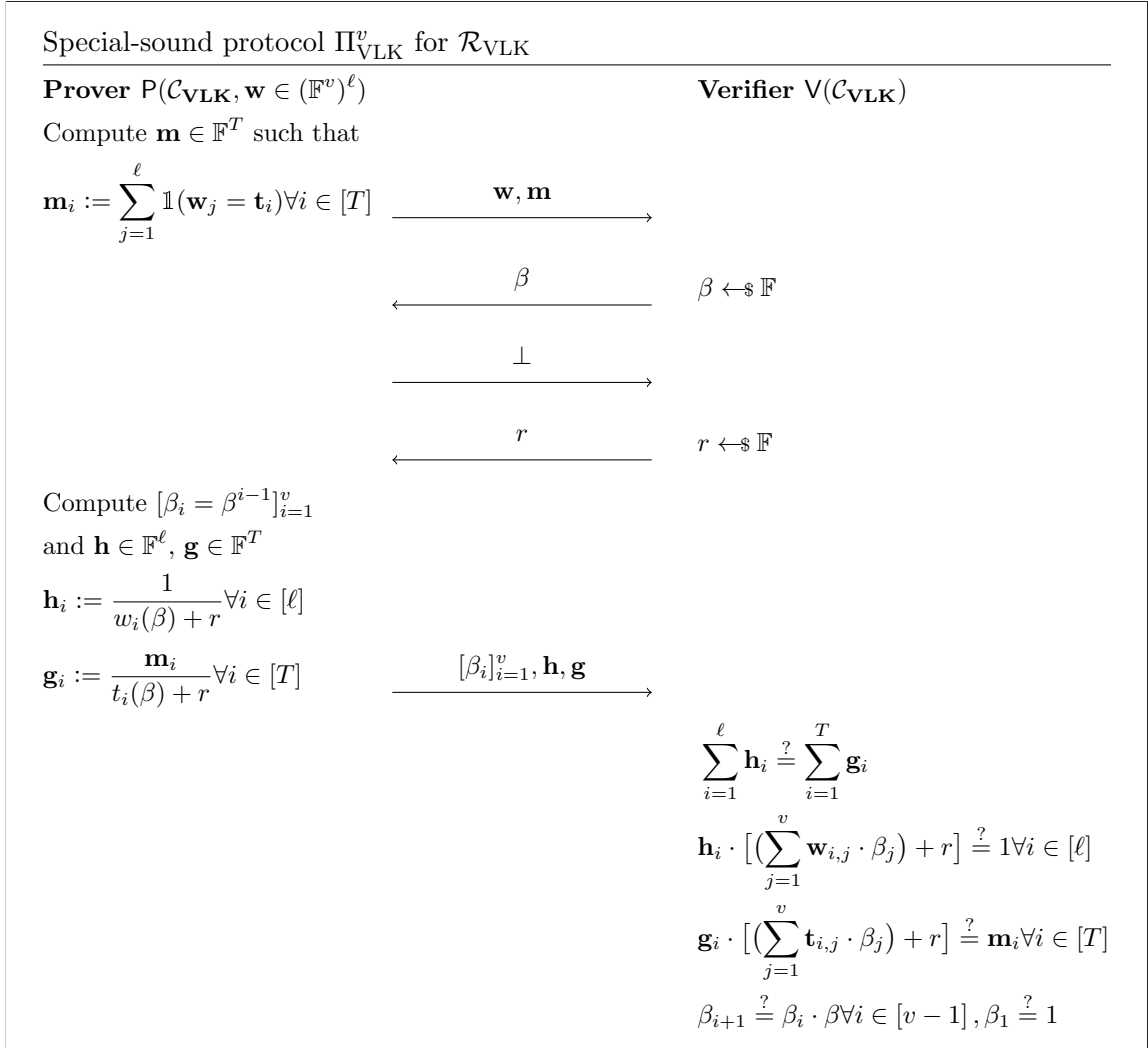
Special-sound protocol $\Pi^v_{\mathrm{VLK}}$ for $\mathcal{R}_{\mathrm{VLK}}$

**Prover** $\mathsf{P}(\mathcal{C}_{\mathbf{VLK}}, \mathbf{w} \in (\mathbb{F}^v)^\ell)$

**Verifier** $\mathsf{V}(\mathcal{C}_{\mathbf{VLK}})$

Compute $\mathbf{m} \in \mathbb{F}^T$ such that

$\mathbf{m}_i := \sum_{j=1}^{\ell} \mathbb{1}(\mathbf{w}_j = \mathbf{t}_i) \forall i \in [T]$

$\mathbf{w}, \mathbf{m}$

$\beta$

$\beta \leftarrow\$ \mathbb{F}$

$\perp$

$r$

$r \leftarrow\$ \mathbb{F}$

Compute $[\beta_i = \beta^{i-1}]_{i=1}^v$

and $\mathbf{h} \in \mathbb{F}^\ell$, $\mathbf{g} \in \mathbb{F}^T$

$\mathbf{h}_i := \frac{1}{w_i(\beta) + r} \forall i \in [\ell]$

$\mathbf{g}_i := \frac{\mathbf{m}_i}{t_i(\beta) + r} \forall i \in [T]$

$[\beta_i]_{i=1}^v, \mathbf{h}, \mathbf{g}$

$\sum_{i=1}^{\ell} \mathbf{h}_i \stackrel{?}{=} \sum_{i=1}^{T} \mathbf{g}_i$

$\mathbf{h}_i \cdot \left[ \left( \sum_{j=1}^{v} \mathbf{w}_{i,j} \cdot \beta_j \right) + r \right] \stackrel{?}{=} 1 \forall i \in [\ell]$

$\mathbf{g}_i \cdot \left[ \left( \sum_{j=1}^{v} \mathbf{t}_{i,j} \cdot \beta_j \right) + r \right] \stackrel{?}{=} \mathbf{m}_i \forall i \in [T]$

$\beta_{i+1} \stackrel{?}{=} \beta_i \cdot \beta \forall i \in [v-1], \beta_1 \stackrel{?}{=} 1$